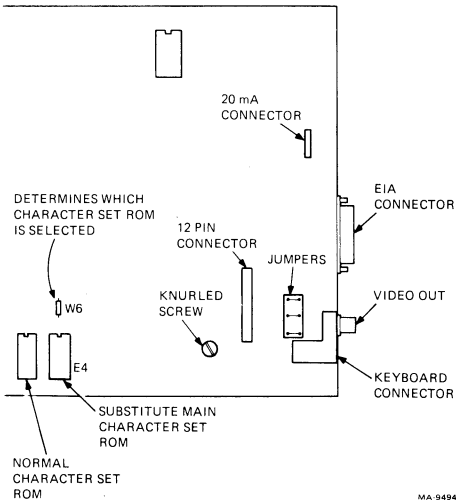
20 mA CONNECTOR

EIA CONNECTOR

DETERMINES WHICH CHARACTER SET ROM IS SELECTED

12 PIN CONNECTOR

JUMPERS

W6

KNURLED SCREW

VIDEO OUT

E4

KEYBOARD CONNECTOR

SUBSTITUTE MAIN CHARACTER SET ROM

NORMAL CHARACTER SET ROM

MA-9494